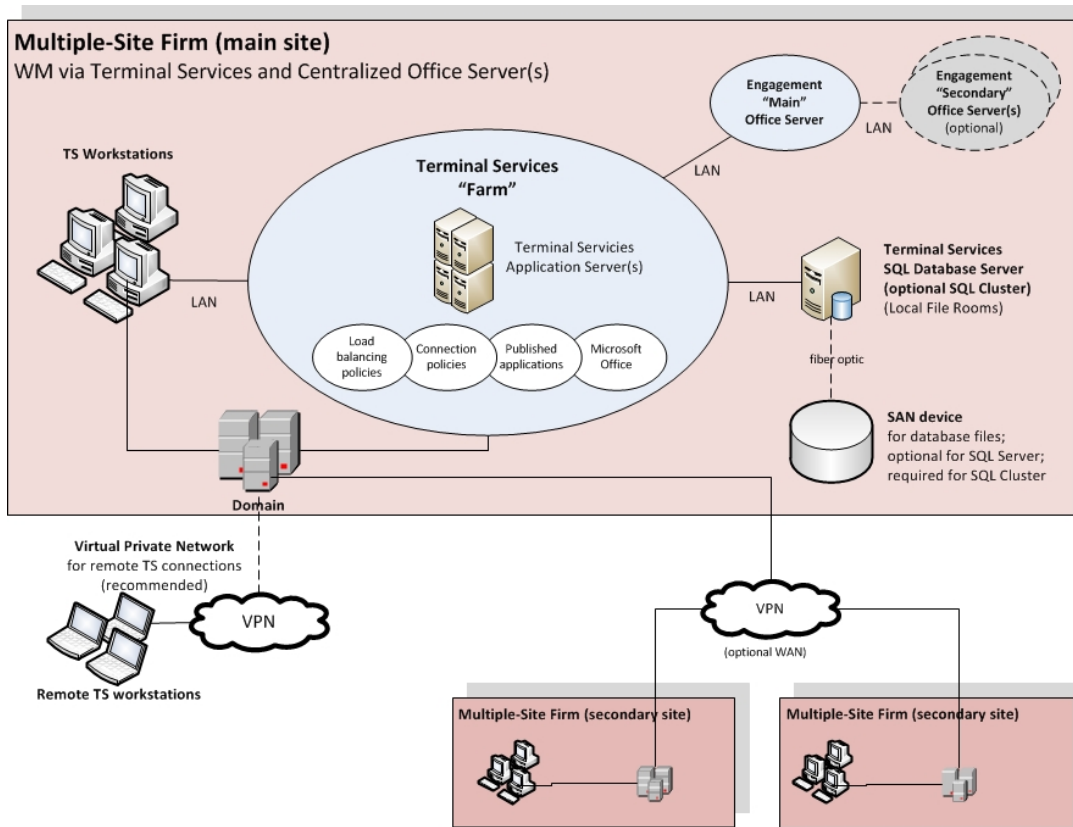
Multiple-Site Firm (main site)
WM via Terminal Services and Centralized Office Server(s)

Engagement "Main" Office Server

Engagement "Secondary" Office Server(s) (optional)

LAN

TS Workstations

Terminal Services "Farm"

LAN

Terminal Servicies Application Server(s)

Terminal Services SQL Database Server (optional SQL Cluster) (Local File Rooms)

LAN

LAN

Load balancing policies

Connection policies

Published applications

Microsoft Office

fiber optic

SAN device for database files; optional for SQL Server; required for SQL Cluster

Domain

Virtual Private Network for remote TS connections (recommended)

VPN

Remote TS workstations

VPN

(optional WAN)

Multiple-Site Firm (secondary site)

Multiple-Site Firm (secondary site)